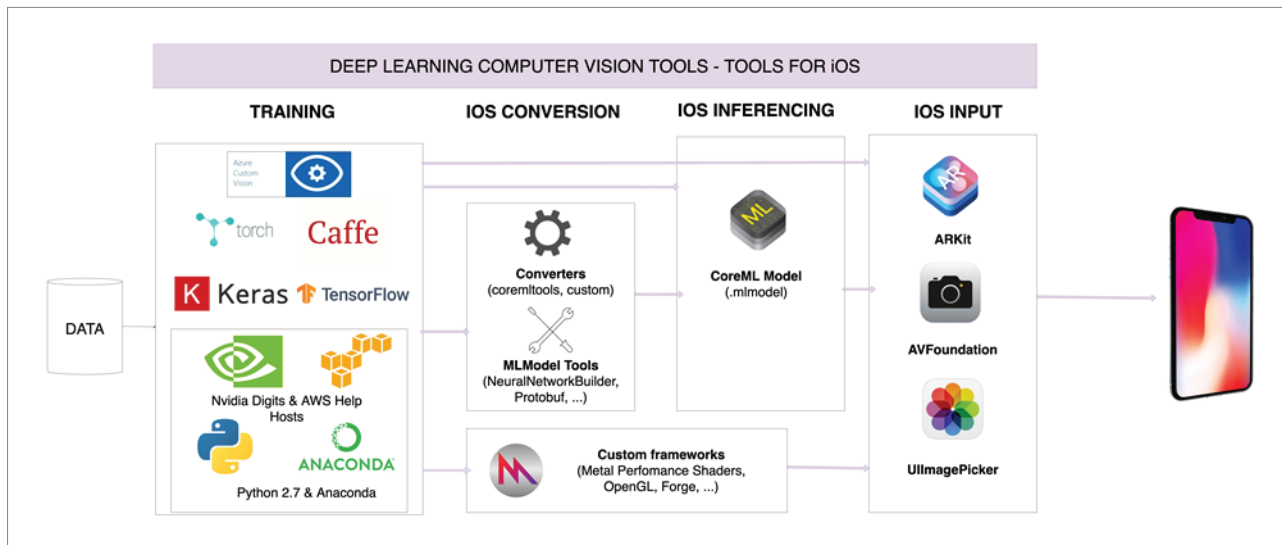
DEEP LEARNING COMPUTER VISION TOOLS - TOOLS FOR iOS

TRAINING

IOS CONVERSION

IOS INFERENCING

IOS INPUT

Azure Custom Vision

torch

Caffe

Keras

TensorFlow

DATA

Nvidia Digits & AWS Help Hosts

ANACONDA

Python 2.7 & Anaconda

Converters (coremltools, custom)

MLModel Tools (NeuralNetworkBuilder, Protobuf, ...)

ML

CoreML Model (.mlmodel)

Custom frameworks (Metal Perfomance Shaders, OpenGL, Forge, ...)

AR

ARKit

AVFoundation

UIImagePicker